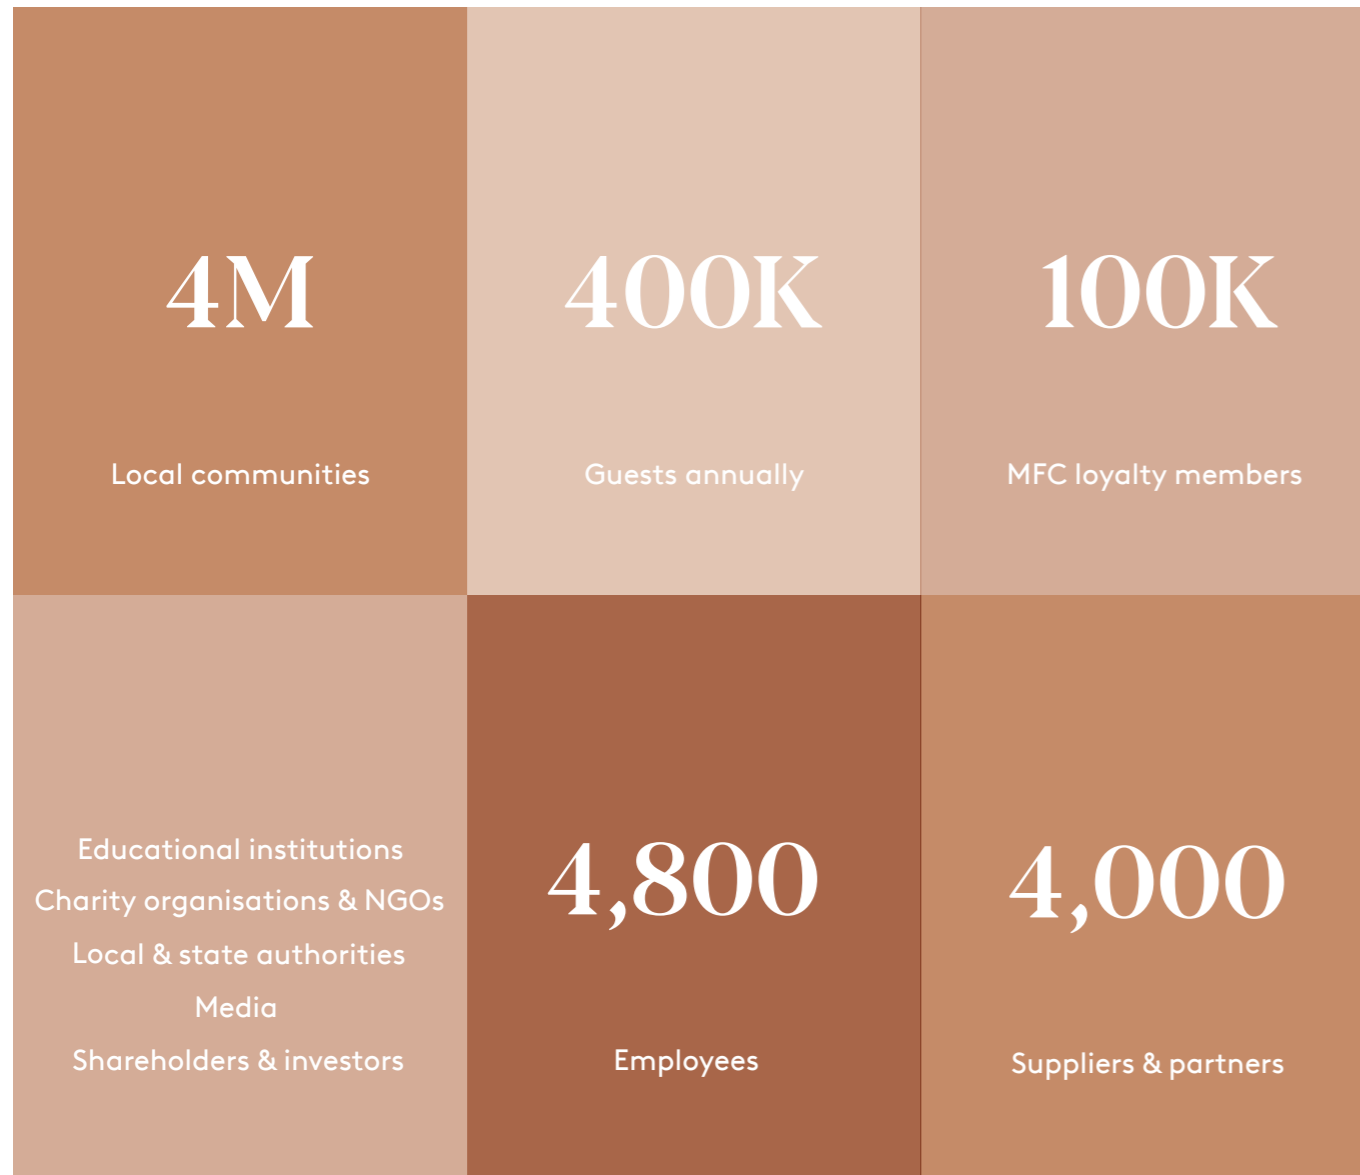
4M

Local communities

400K

Guests annually

100K

MFC loyalty members

Educational institutions
Charity organisations & NGOs
Local & state authorities
Media
Shareholders & investors

4,800

Employees

4,000

Suppliers & partners